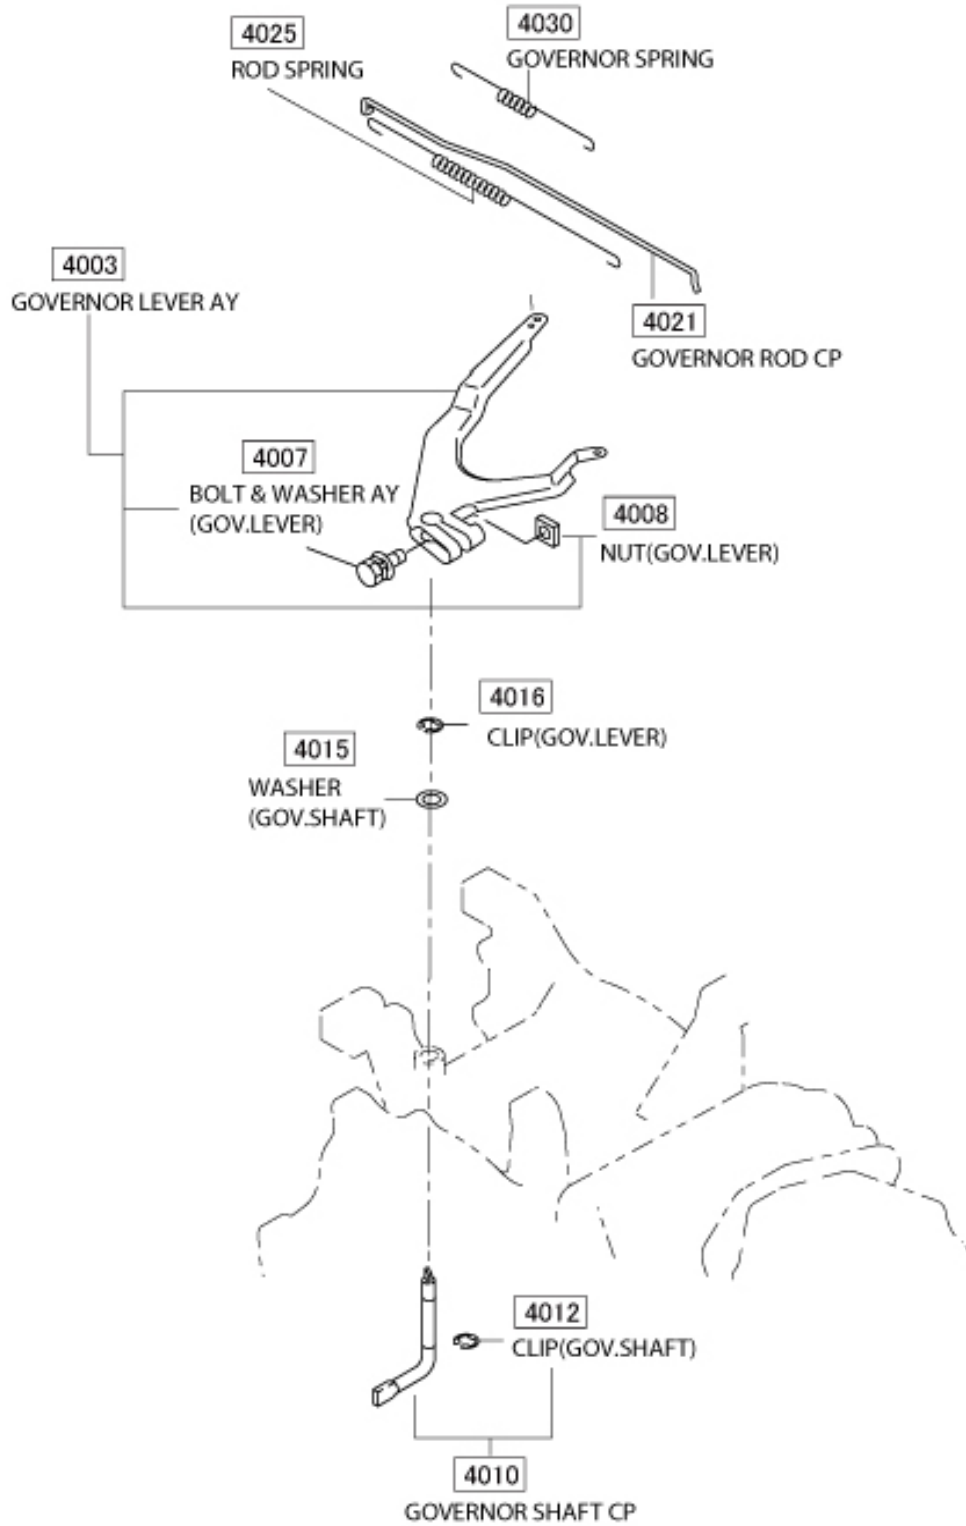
4025
ROD SPRING

4030
GOVERNOR SPRING

4003
GOVERNOR LEVER AY

4021
GOVERNOR ROD CP

4007
BOLT & WASHER AY
(GOV.LEVER)

4008
NUT(GOV.LEVER)

4016
CLIP(GOV.LEVER)

4015
WASHER
(GOV.SHAFT)

4012
CLIP(GOV.SHAFT)

4010
GOVERNOR SHAFT CP